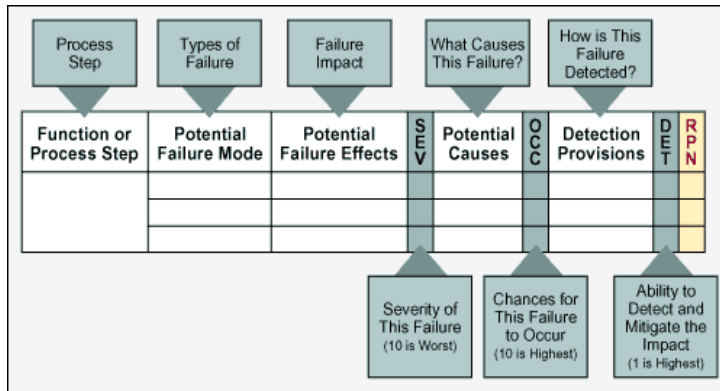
Process Step

Types of Failure

Failure Impact

What Causes This Failure?

How is This Failure Detected?

| Function or Process Step | Potential Failure Mode | Potential Failure Effects | SEV | Potential Causes | OCC | Detection Provisions | DET | RPN |
|---|---|---|---|---|---|---|---|---|
| | | | | | | | | |
| | | | | | | | | |
| | | | | | | | | |

Severity of This Failure (10 is Worst)

Chances for This Failure to Occur (10 is Highest)

Ability to Detect and Mitigate the Impact (1 is Highest)